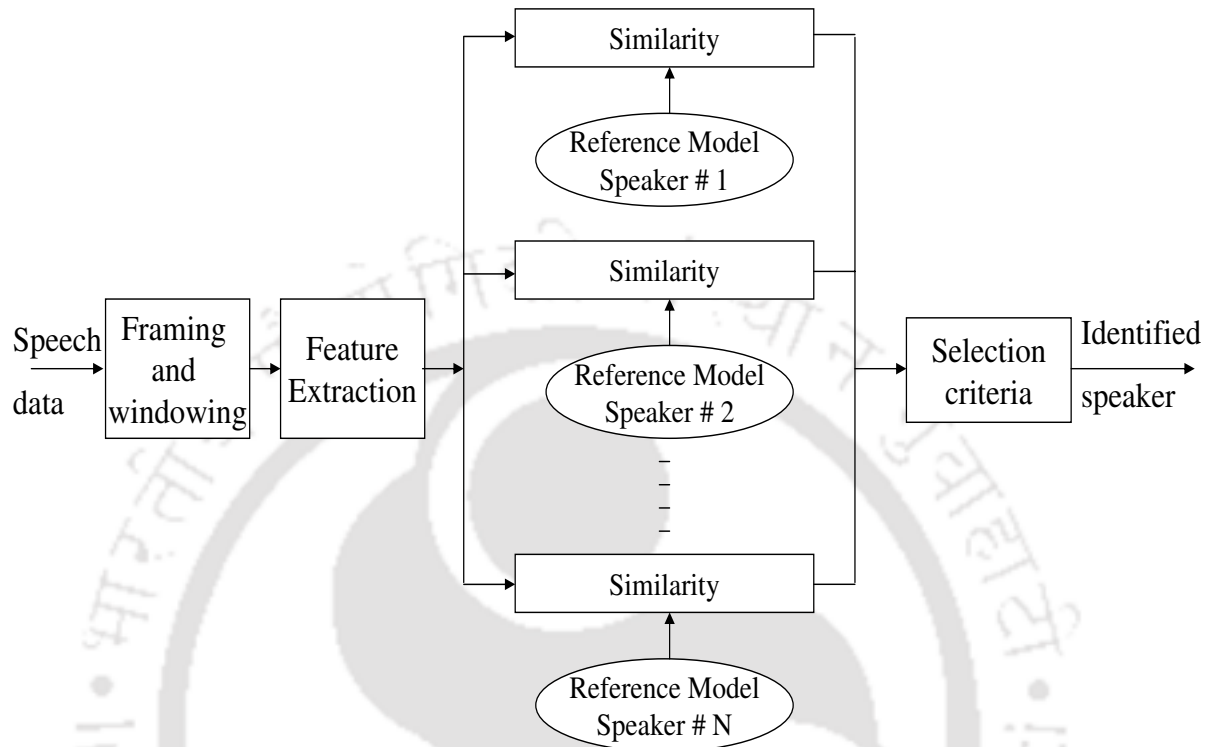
Similarity

Reference Model
Speaker # 1

Similarity

Speech data

Framing and windowing

Feature Extraction

Reference Model
Speaker # 2

Selection criteria

Identified speaker

Similarity

Reference Model
Speaker # N